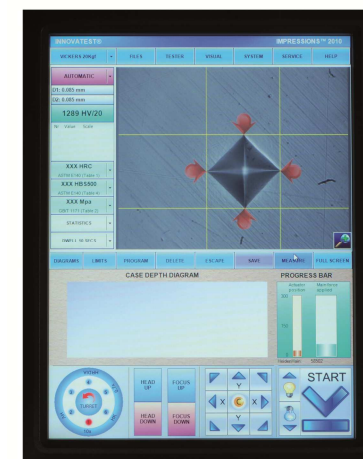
INNOVATEST® IMPRESSIONS™ 2010

VICKERS (HV/g) | FILES | TESTER | VISUAL | SYSTEM | SERVICE | HELP

AUTOMATIC

D1: 0.085 mm
D2: 0.085 mm

1289 HV/20

Nr. Value Scale

XXX HRC
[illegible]

XXX HB5500
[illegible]

XXX Mpa
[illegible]

STATISTICS

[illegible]

DIAGRAMS | LIMITS | PROGRAM | DELETE | ESCAPE | SAVE | MEASURE | FULL SCREEN

CASE DEPTH DIAGRAM

PROGRESS BAR

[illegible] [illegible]

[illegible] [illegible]

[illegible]

TURRET

HEAD UP

HEAD DOWN

FOCUS UP

FOCUS DOWN

Y

X X

Y

START